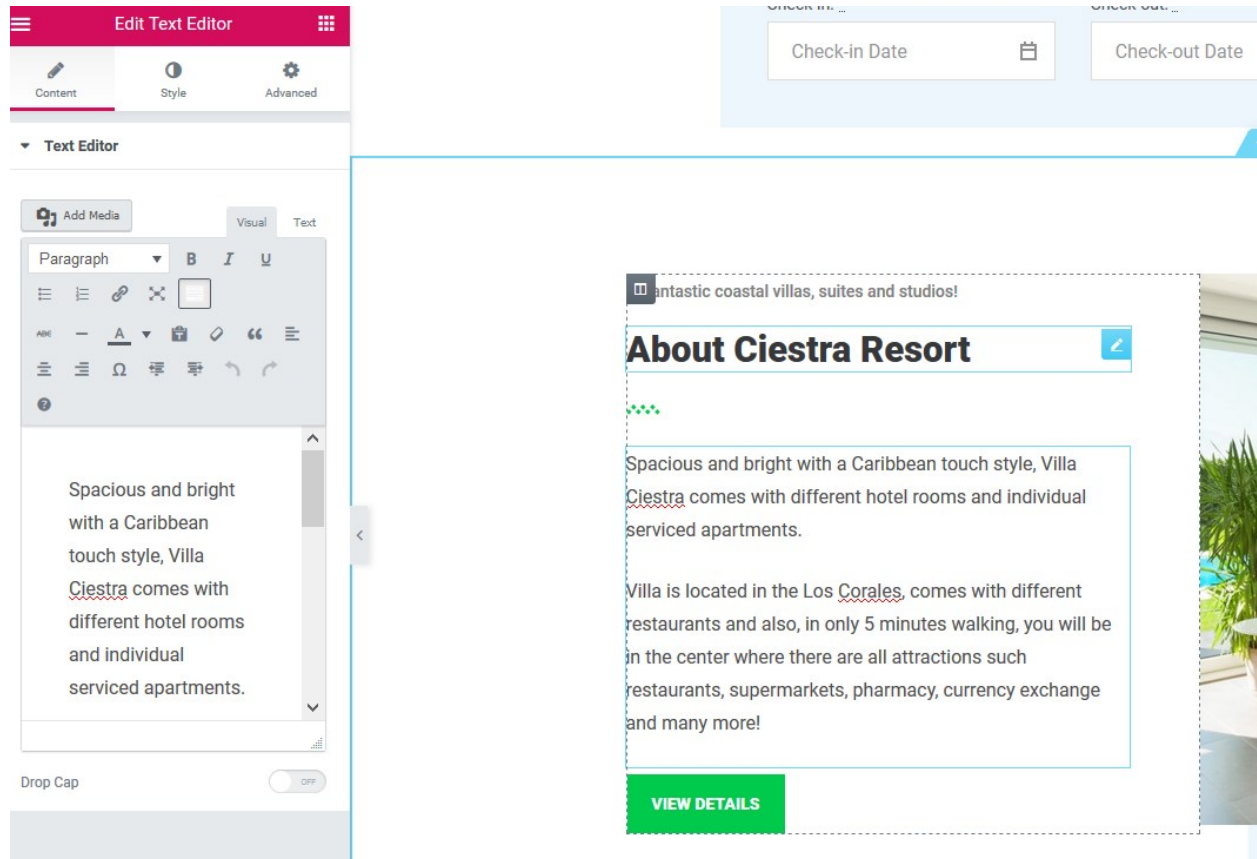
Edit Text Editor

Content
Style
Advanced

Text Editor

Add Media
Visual
Text

Paragraph

Spacious and bright with a Caribbean touch style, Villa Ciestra comes with different hotel rooms and individual serviced apartments.

Drop Cap
OFF

Check-in: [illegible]
Check-out: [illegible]
Check-in Date
Check-out Date

antastic coastal villas, suites and studios!

About Ciestra Resort

Spacious and bright with a Caribbean touch style, Villa Ciestra comes with different hotel rooms and individual serviced apartments.

Villa is located in the Los Corales, comes with different restaurants and also, in only 5 minutes walking, you will be in the center where there are all attractions such restaurants, supermarkets, pharmacy, currency exchange and many more!

VIEW DETAILS